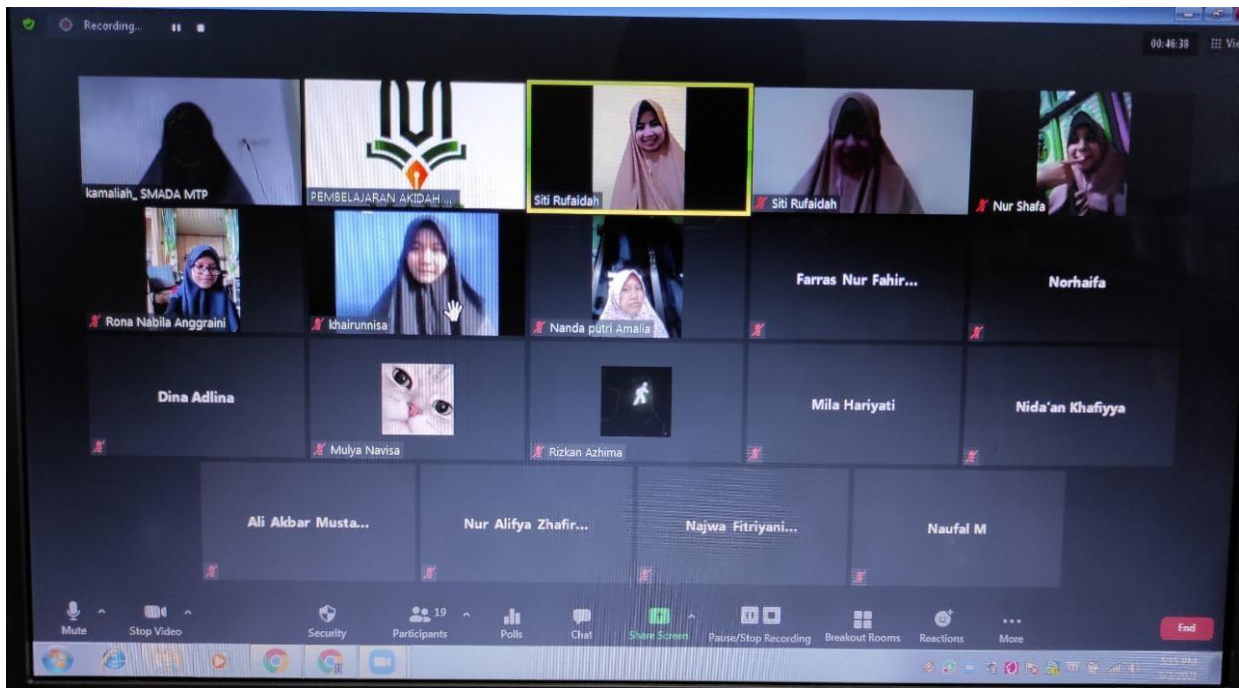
Recording...

00:46:38 View

kamaliah_ SMADA MTP

PEMBELAJARAN AKIDAH ...

Siti Rufaidah

Siti Rufaidah

Nur Shafa

Rona Nabila Anggraini

khairunnisa

Nanda putri Amalia

Farras Nur Fahir...

Norhaifa

Dina Adlina

Mulya Navisa

Rizkan Azhima

Mila Hariyati

Nida'an Khafiyya

Ali Akbar Musta...

Nur Alifya Zhafir...

Najwa Fitriyani...

Naufal M

Mute

Stop Video

Security

19

Participants

Polls

Chat

Share Screen

Pause/Stop Recording

Breakout Rooms

Reactions

More

End

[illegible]